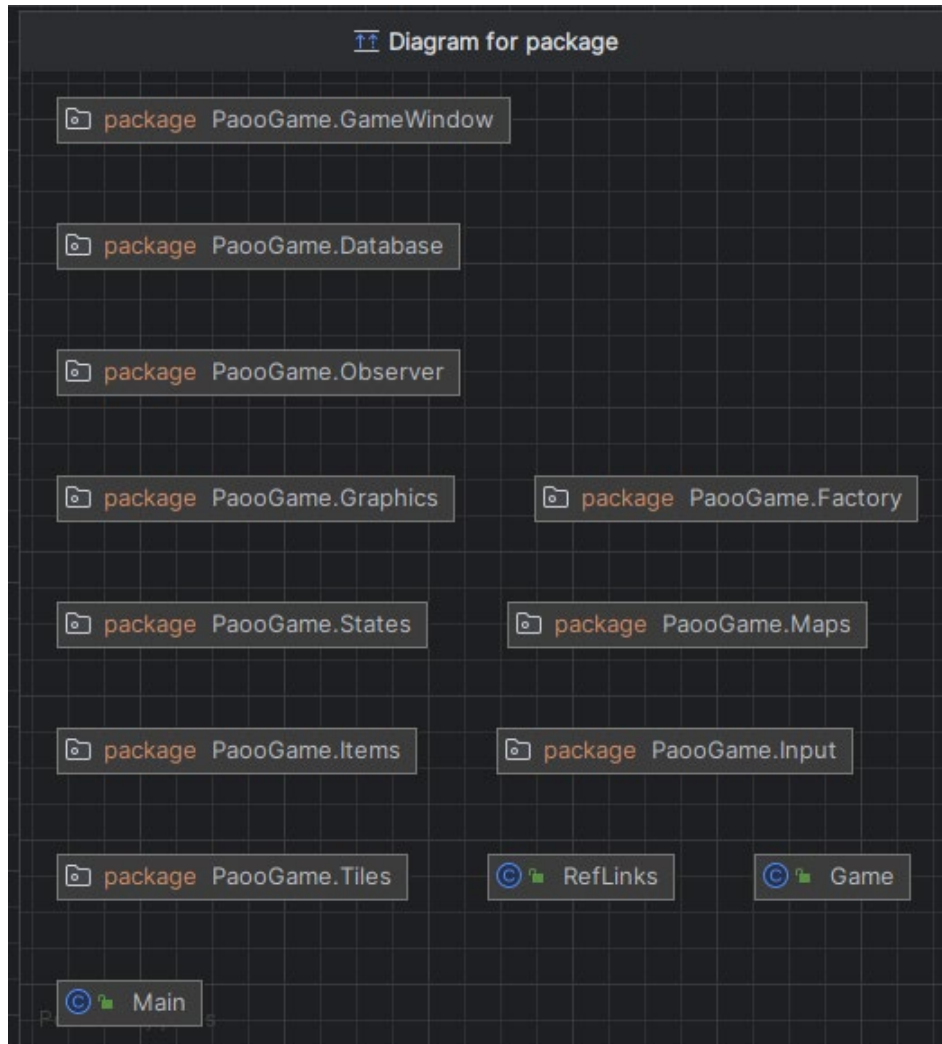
Diagram for package

package PaooGame.GameWindow

package PaooGame.Database

package PaooGame.Observer

package PaooGame.Graphics

package PaooGame.Factory

package PaooGame.States

package PaooGame.Maps

package PaooGame.Items

package PaooGame.Input

package PaooGame.Tiles

RefLinks

Game

Main